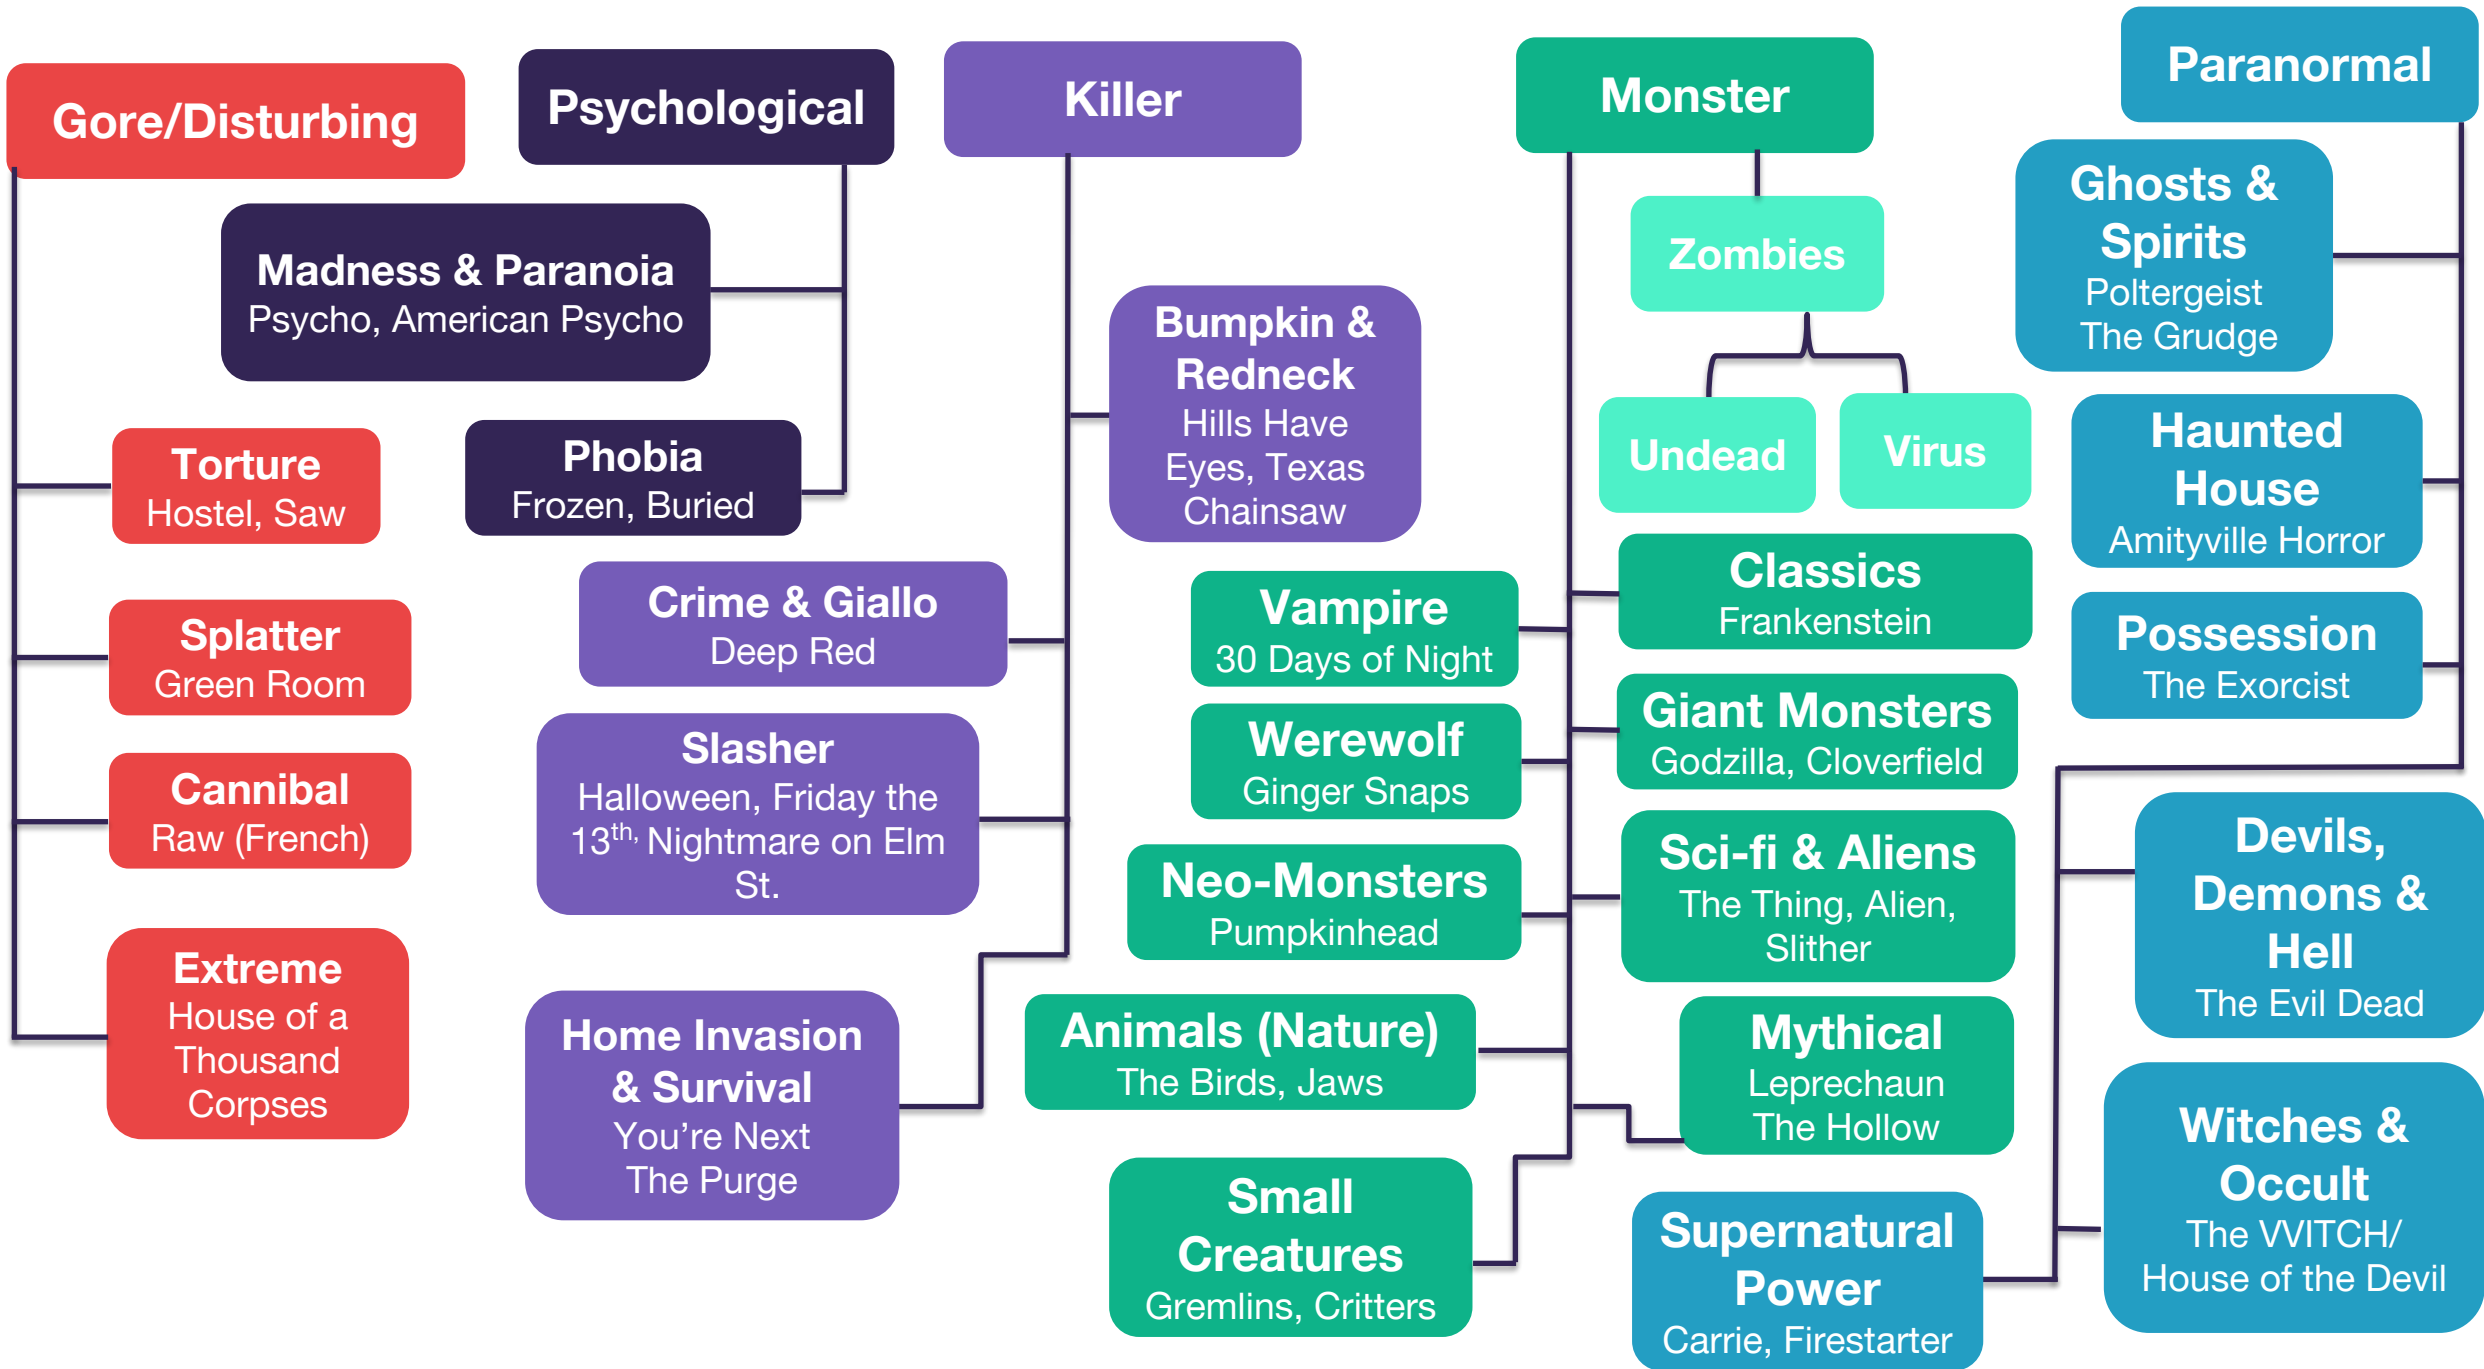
Gore/Disturbing

Torture
Hostel, Saw

Splatter
Green Room

Cannibal
Raw (French)

Extreme
House of a Thousand Corpses

Psychological

Madness & Paranoia
Psycho, American Psycho

Phobia
Frozen, Buried

Killer

Bumpkin & Redneck
Hills Have Eyes, Texas Chainsaw

Crime & Giallo
Deep Red

Slasher
Halloween, Friday the $13^{th,}$ Nightmare on Elm St.

Home Invasion & Survival
You're Next
The Purge

Monster

Zombies

Undead

Virus

Vampire
30 Days of Night

Werewolf
Ginger Snaps

Neo-Monsters
Pumpkinhead

Animals (Nature)
The Birds, Jaws

Small Creatures
Gremlins, Critters

Classics
Frankenstein

Giant Monsters
Godzilla, Cloverfield

Sci-fi & Aliens
The Thing, Alien, Slither

Mythical
Leprechaun
The Hollow

Supernatural Power
Carrie, Firestarter

Paranormal

Ghosts & Spirits
Poltergeist
The Grudge

Haunted House
Amityville Horror

Possession
The Exorcist

Devils, Demons & Hell
The Evil Dead

Witches & Occult
The VVITCH/
House of the Devil